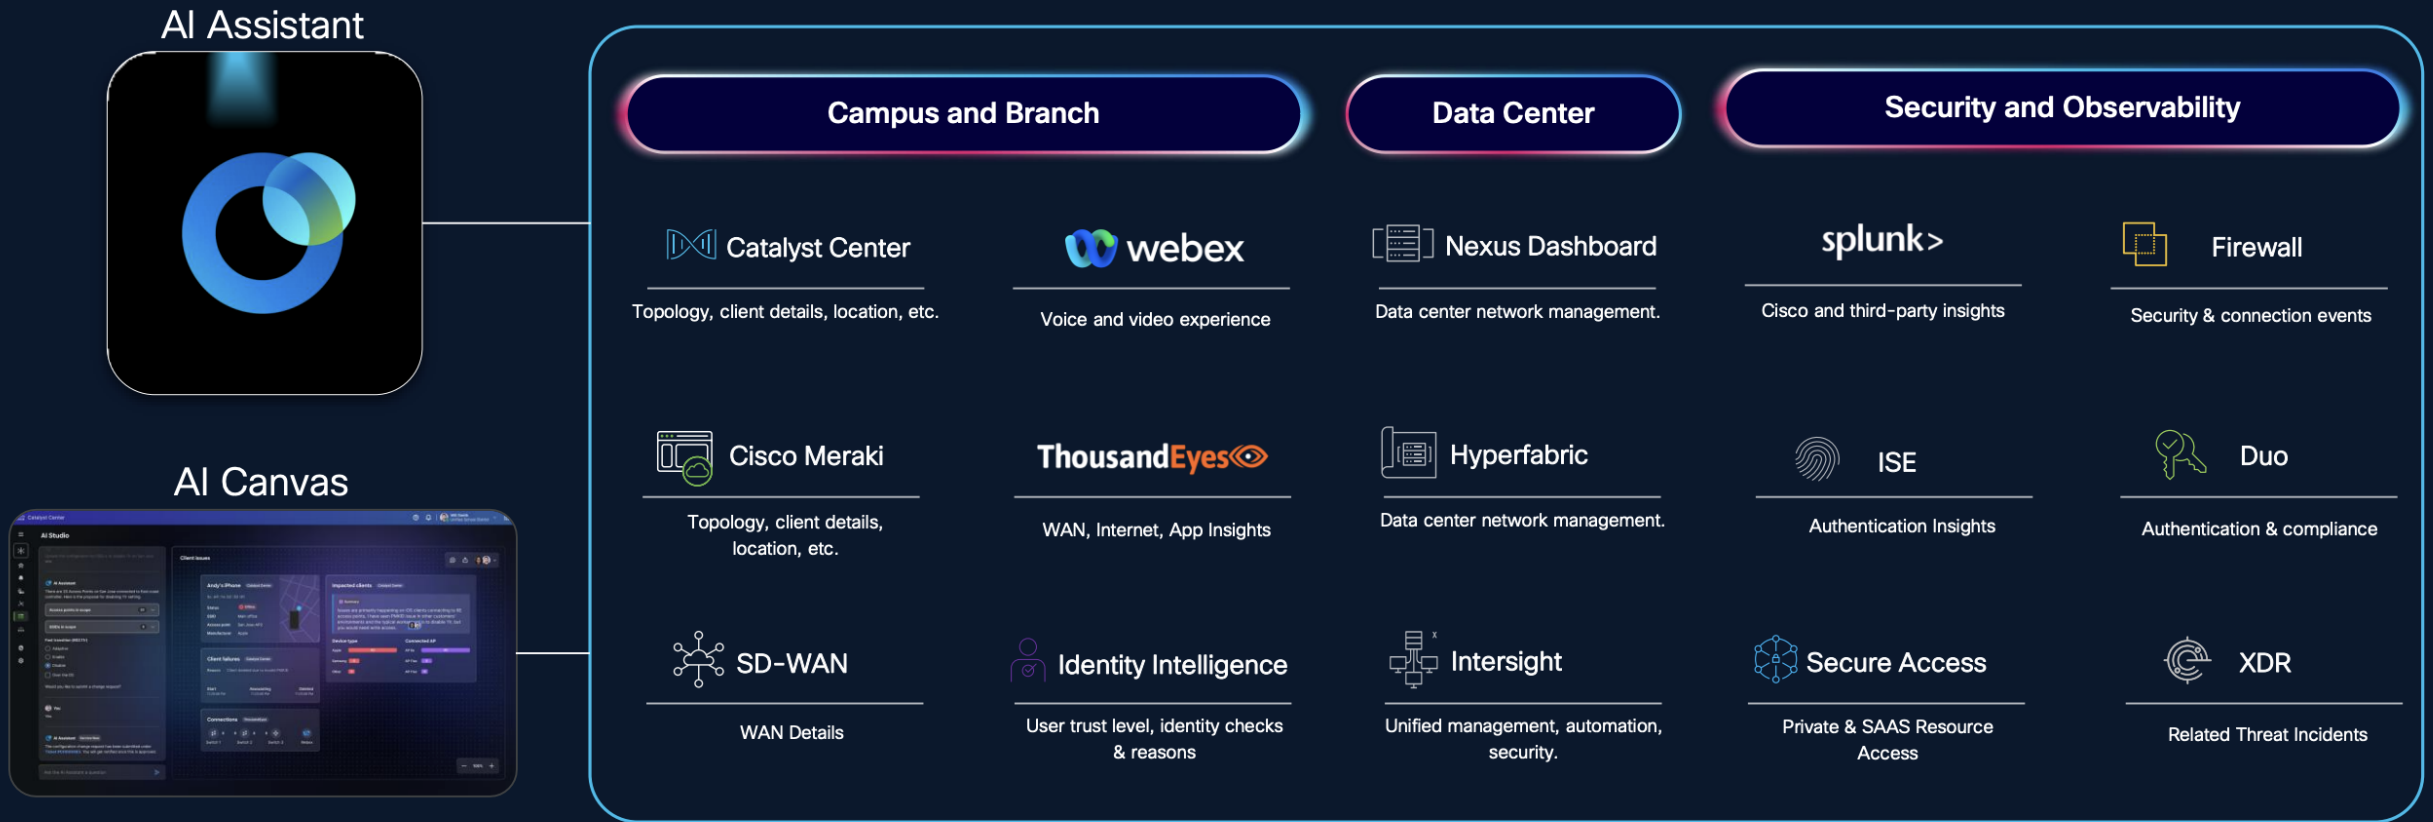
AI Assistant

AI Canvas

Catalyst Center

AI Studio

Campus and Branch

Data Center

Security and Observability

Catalyst Center

Topology, client details, location, etc.

webex

Voice and video experience

Nexus Dashboard

Data center network management.

splunk>

Cisco and third-party insights

Firewall

Security & connection events

Cisco Meraki

Topology, client details, location, etc.

ThousandEyes

WAN, Internet, App Insights

Hyperfabric

Data center network management.

ISE

Authentication Insights

Duo

Authentication & compliance

SD-WAN

WAN Details

Identity Intelligence

User trust level, identity checks & reasons

Intersight

Unified management, automation, security.

Secure Access

Private & SAAS Resource Access

XDR

Related Threat Incidents